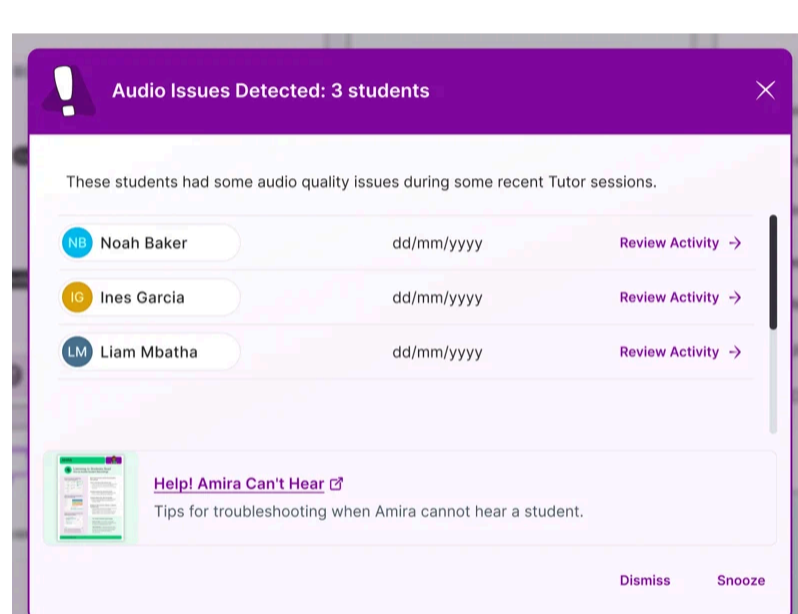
Audio Issues Detected: 3 students

These students had some audio quality issues during some recent Tutor sessions.

| | | |
|---|---|---|
| NB Noah Baker | dd/mm/yyyy | Review Activity → |
| IG Ines Garcia | dd/mm/yyyy | Review Activity → |
| LM Liam Mbatha | dd/mm/yyyy | Review Activity → |

Help! Amira Can't Hear
Tips for troubleshooting when Amira cannot hear a student.

Dismiss Snooze